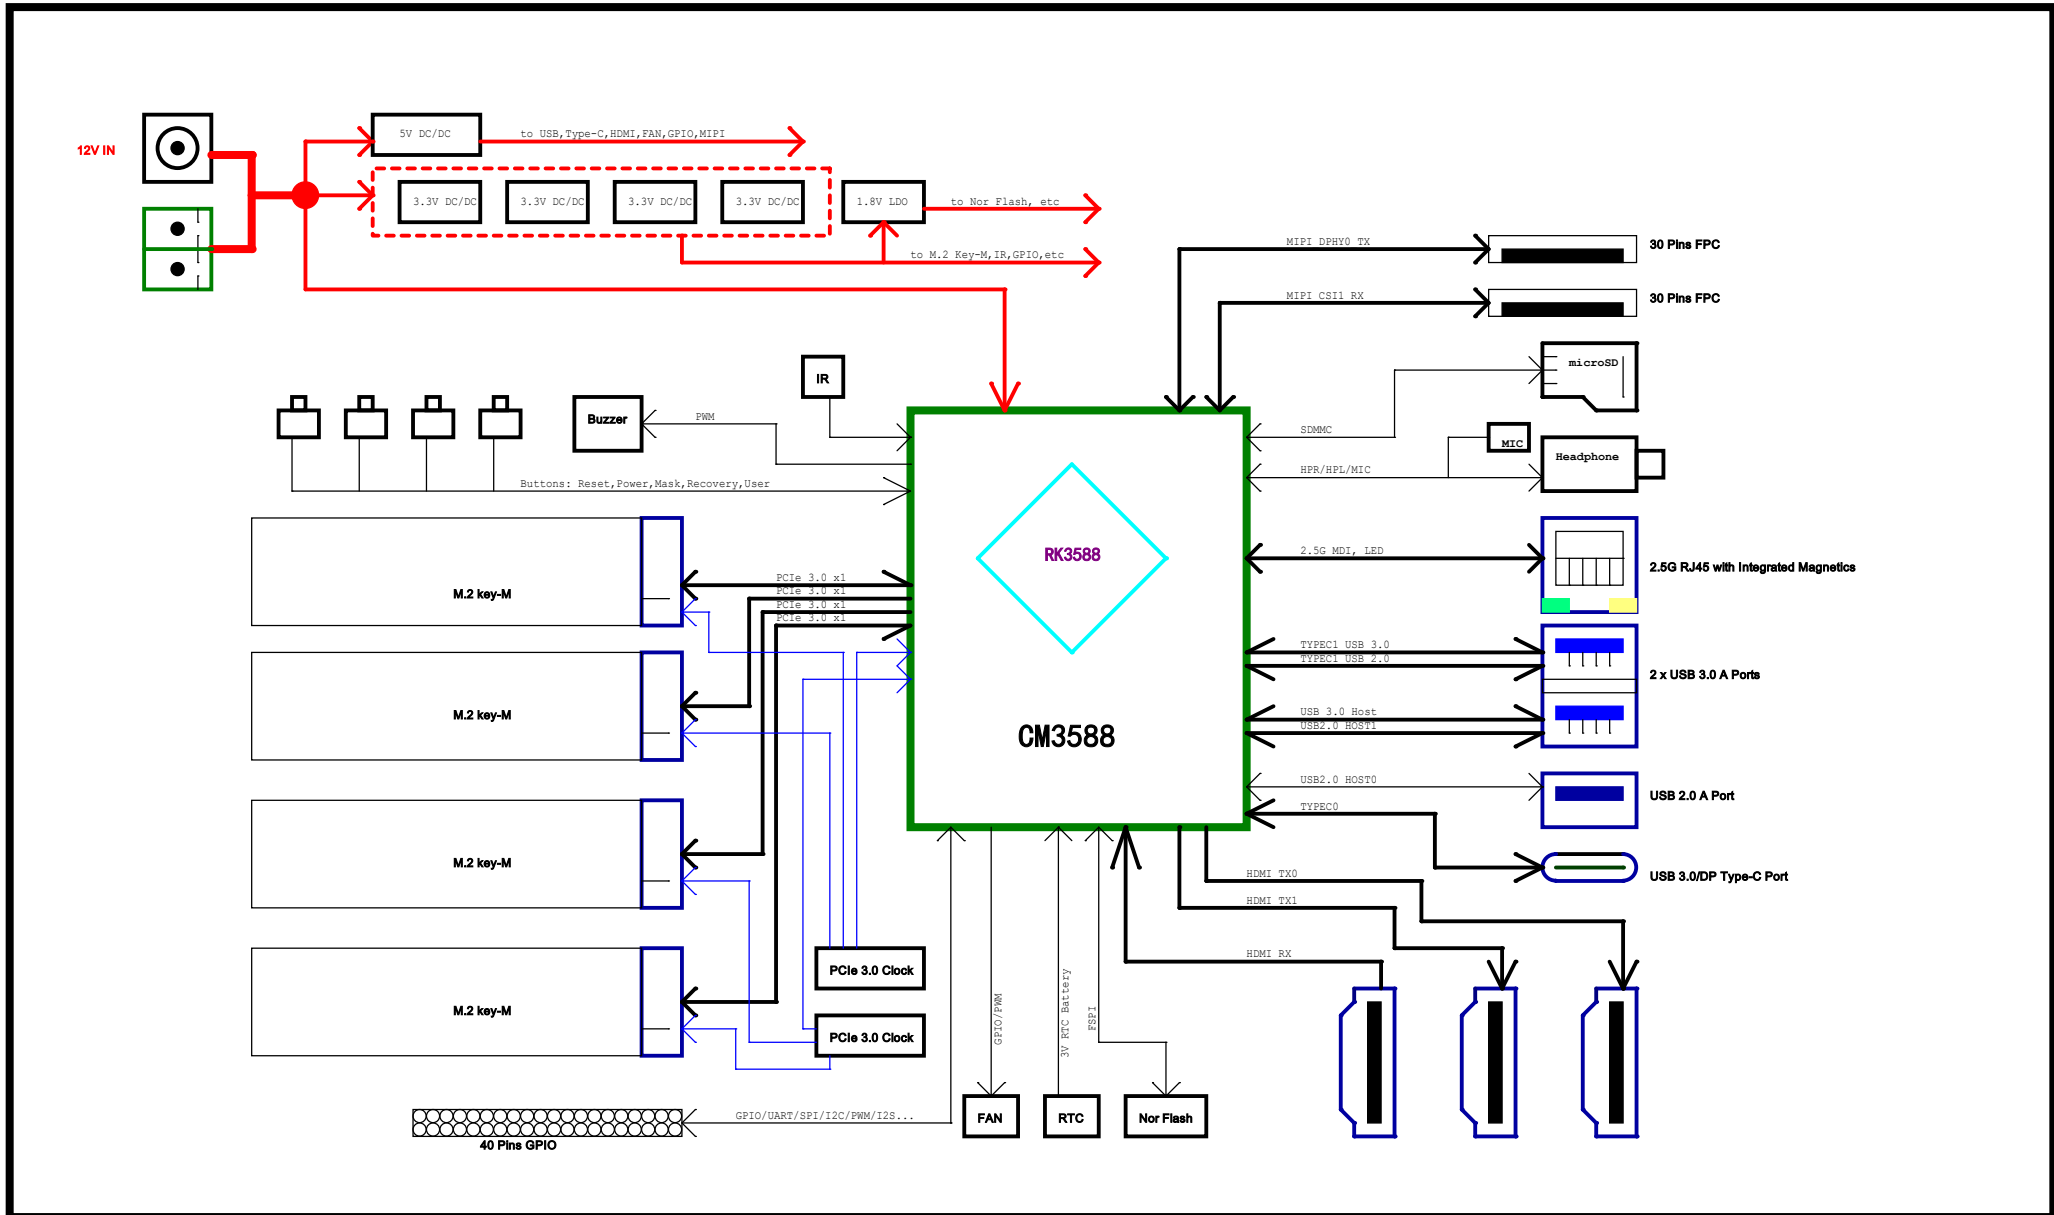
12V IN

5V DC/DC

to USB,Type-C,HDMI,FAN,GPIO,MIPI

3.3V DC/DC

3.3V DC/DC

3.3V DC/DC

3.3V DC/DC

1.8V LDO

to Nor Flash, etc

to M.2 Key-M,IR,GPIO,etc

MIPI DPHY0 TX

30 Pins FPC

MIPI CSI1 RX

30 Pins FPC

microSD

IR

Buzzer

PWM

SDMMC

MIC

Headphone

HPR/HPL/MIC

Buttons: Reset,Power,Mask,Recovery,User

RK3588

2.5G MDI, LED

2.5G RJ45 with Integrated Magnetics

M.2 key-M

PCIe 3.0 x1

PCIe 3.0 x1

PCIe 3.0 x1

PCIe 3.0 x1

TYPEC1 USB 3.0

TYPEC1 USB 2.0

2 x USB 3.0 A Ports

M.2 key-M

USB 3.0 Host

USB2.0 HOST1

CM3588

USB2.0 HOST0

USB 2.0 A Port

TYPEC0

M.2 key-M

HDMI TX0

USB 3.0/DP Type-C Port

HDMI TX1

HDMI RX

PCIe 3.0 Clock

M.2 key-M

GPIO/PWM

3V RTC Battery

FSPI

PCIe 3.0 Clock

GPIO/UART/SPI/I2C/PWM/I2S...

40 Pins GPIO

FAN

RTC

Nor Flash